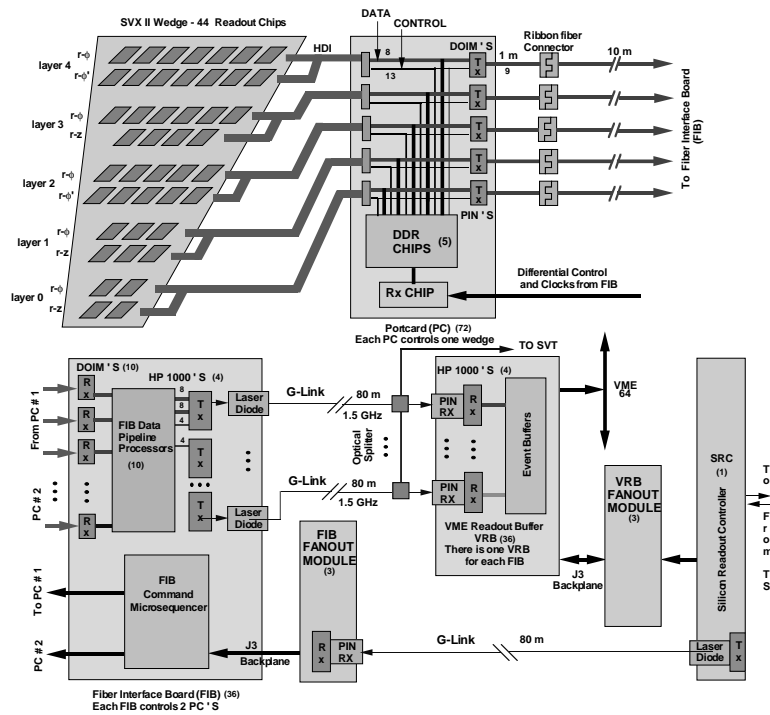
SVX II Wedge - 44 Readout Chips

layer 4
r-ϕ
r-ϕ'

layer 3
r-ϕ
r-z

layer 2
r-ϕ
r-ϕ'

layer 1
r-ϕ
r-z

layer 0
r-ϕ
r-z

HDI

DATA
CONTROL
8
13
DOIM ' S
1 m
9
Ribbon fiber Connector
10 m
Tx
Tx
Tx
Tx
Tx
PIN ' S
DDR CHIPS (5)
Rx CHIP

To Fiber Interface Board (FIB)

Differential Control and Clocks from FIB

Portcard (PC) (72)
Each PC controls one wedge

TO SVT

DOIM ' S (10)
HP 1000 ' S (4)
Rx
Rx
Rx
Rx
From PC # 1
PC # 2
FIB Data Pipeline Processors (10)
8
8
4
4
Tx
Tx
Tx
Laser Diode
Laser Diode
G-Link
80 m
1.5 GHz
G-Link
80 m
1.5 GHz
Optical Splitter

HP 1000 ' S (4)
PIN RX
Rx
PIN RX
Rx
Event Buffers
VME 64
VME Readout Buffer
VRB (36)
There is one VRB for each FIB

VRB FANOUT MODULE (3)

SRC (1)
Silicon Readout Controller

To
From
TS

To PC # 1
PC # 2
FIB Command Microsequencer
J3 Backplane
FIB FANOUT MODULE (3)
Rx
PIN RX
J3 Backplane
G-Link
80 m
Laser Diode
Tx

Fiber Interface Board (FIB) (36)
Each FIB controls 2 PC ' S